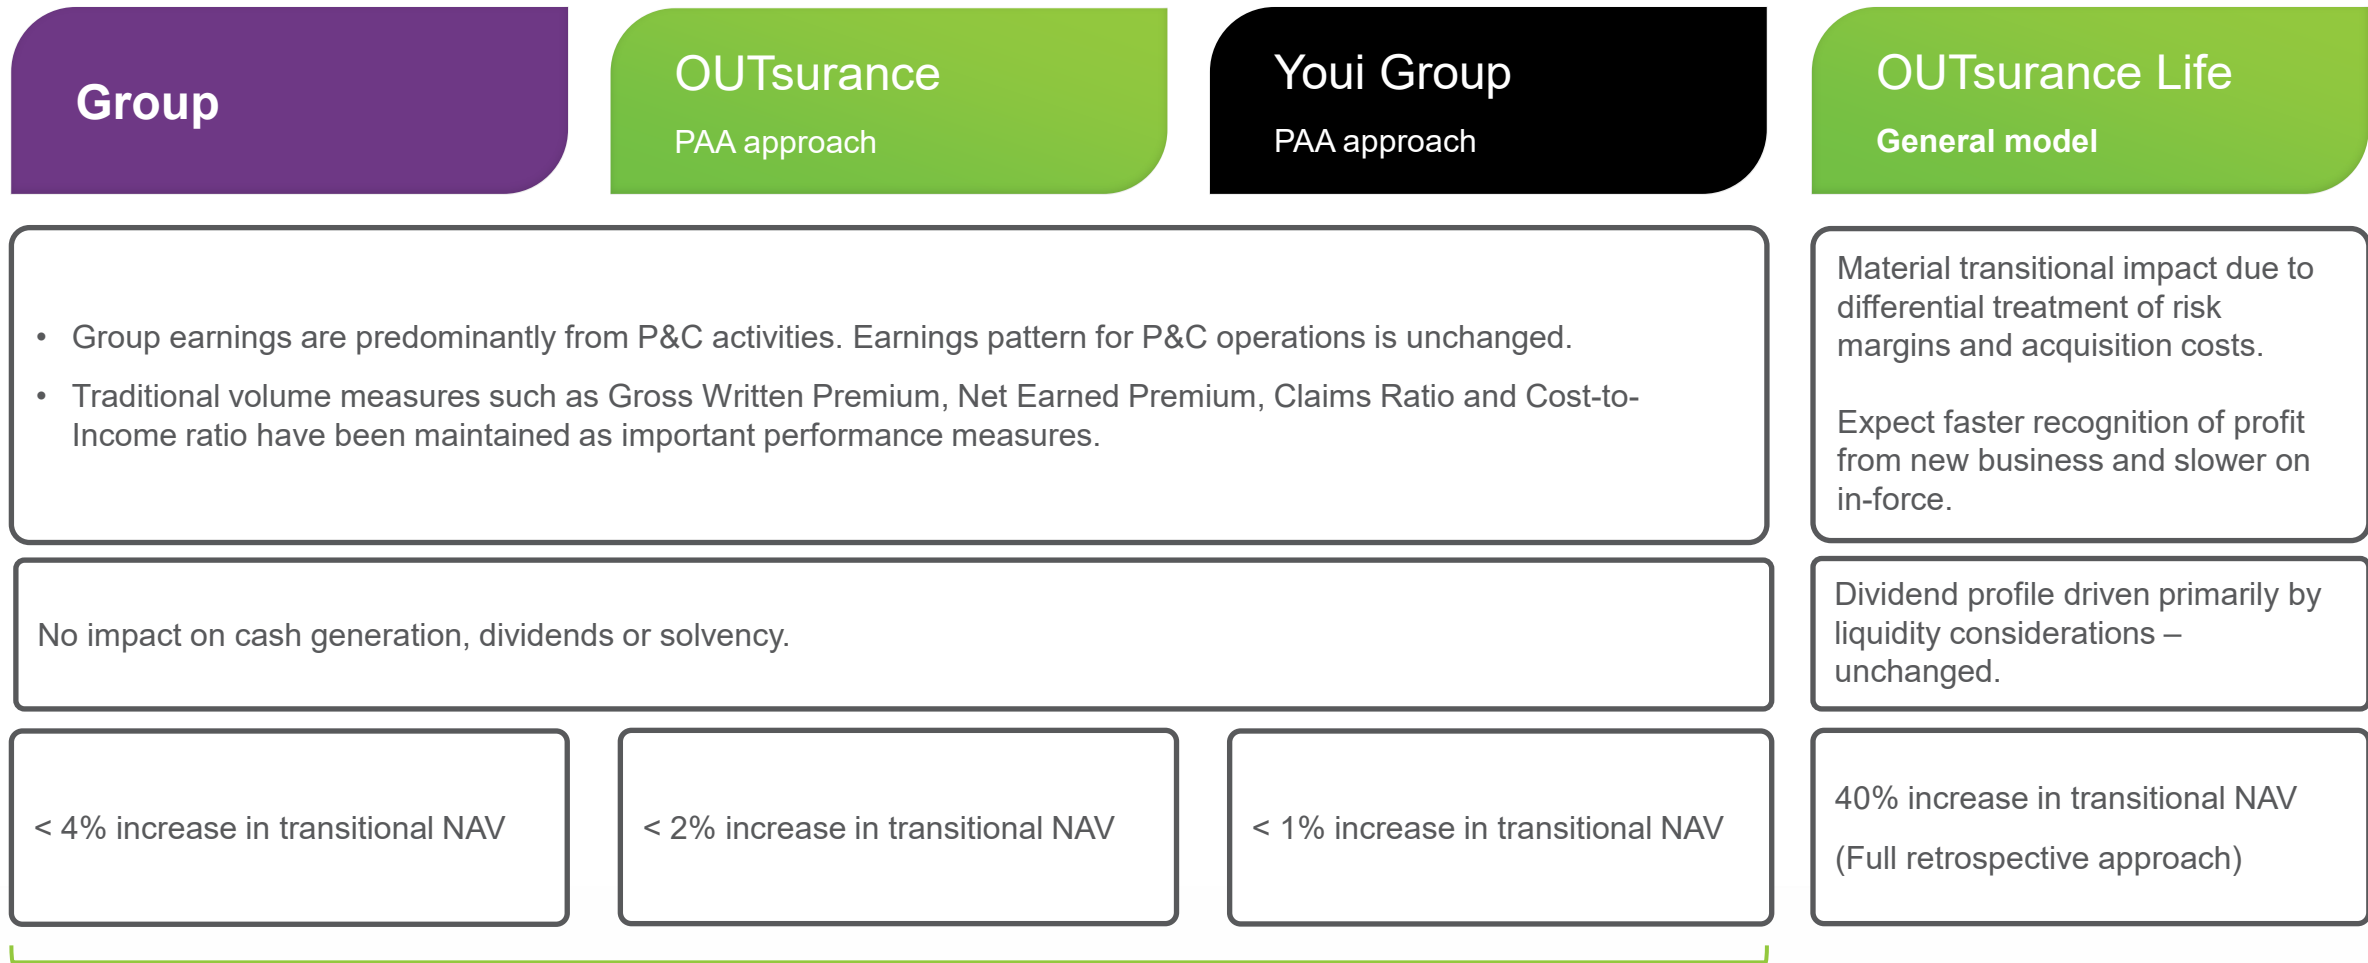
Group

OUTsurance

PAA approach

Youi Group

PAA approach

OUTsurance Life

General model

- Group earnings are predominantly from P&C activities. Earnings pattern for P&C operations is unchanged.
- Traditional volume measures such as Gross Written Premium, Net Earned Premium, Claims Ratio and Cost-to-Income ratio have been maintained as important performance measures.

Material transitional impact due to differential treatment of risk margins and acquisition costs.

Expect faster recognition of profit from new business and slower on in-force.

No impact on cash generation, dividends or solvency.

Dividend profile driven primarily by liquidity considerations – unchanged.

< 4% increase in transitional NAV

< 2% increase in transitional NAV

< 1% increase in transitional NAV

40% increase in transitional NAV

(Full retrospective approach)